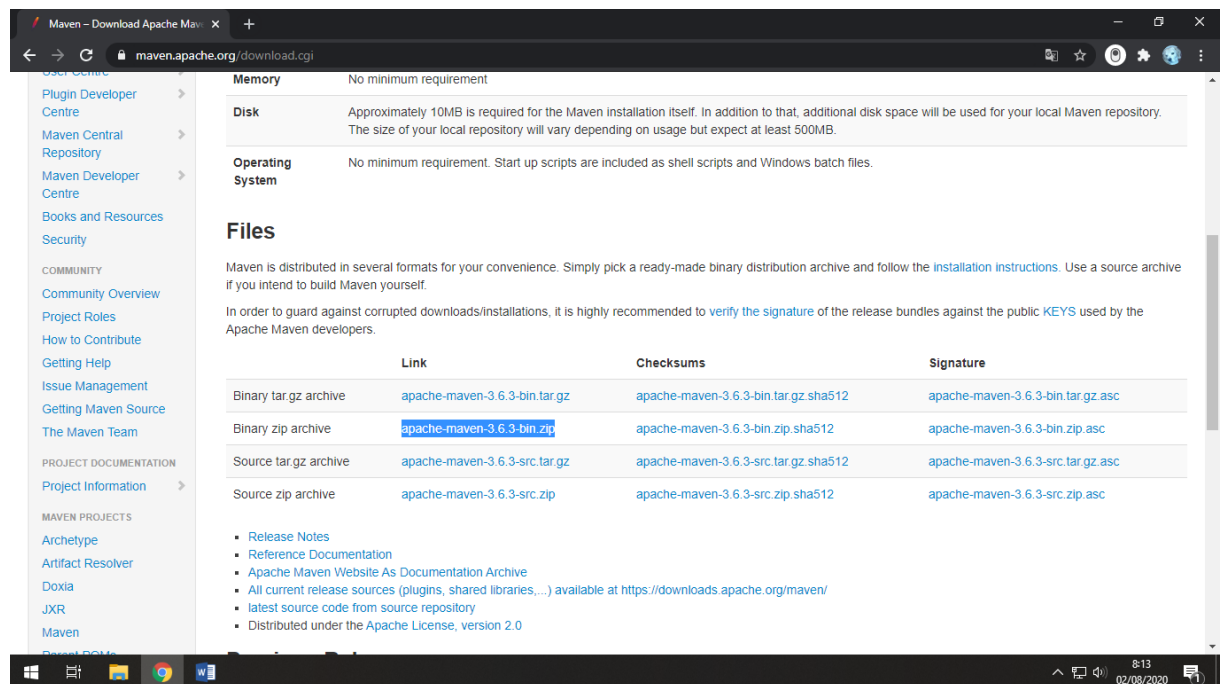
Maven – Download Apache Mav ×
maven.apache.org/download.cgi

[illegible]
Plugin Developer Centre
Maven Central Repository
Maven Developer Centre
Books and Resources
Security
COMMUNITY
Community Overview
Project Roles
How to Contribute
Getting Help
Issue Management
Getting Maven Source
The Maven Team
PROJECT DOCUMENTATION
Project Information
MAVEN PROJECTS
Archetype
Artifact Resolver
Doxia
JXR
Maven
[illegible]

| Memory | No minimum requirement |
|---|---|
| Disk | Approximately 10MB is required for the Maven installation itself. In addition to that, additional disk space will be used for your local Maven repository. The size of your local repository will vary depending on usage but expect at least 500MB. |
| Operating System | No minimum requirement. Start up scripts are included as shell scripts and Windows batch files. |

Files

Maven is distributed in several formats for your convenience. Simply pick a ready-made binary distribution archive and follow the installation instructions. Use a source archive if you intend to build Maven yourself.

In order to guard against corrupted downloads/installations, it is highly recommended to verify the signature of the release bundles against the public KEYS used by the Apache Maven developers.

| | Link | Checksums | Signature |
|---|---|---|---|
| Binary tar.gz archive | apache-maven-3.6.3-bin.tar.gz | apache-maven-3.6.3-bin.tar.gz.sha512 | apache-maven-3.6.3-bin.tar.gz.asc |
| Binary zip archive | apache-maven-3.6.3-bin.zip | apache-maven-3.6.3-bin.zip.sha512 | apache-maven-3.6.3-bin.zip.asc |
| Source tar.gz archive | apache-maven-3.6.3-src.tar.gz | apache-maven-3.6.3-src.tar.gz.sha512 | apache-maven-3.6.3-src.tar.gz.asc |
| Source zip archive | apache-maven-3.6.3-src.zip | apache-maven-3.6.3-src.zip.sha512 | apache-maven-3.6.3-src.zip.asc |

- Release Notes
- Reference Documentation
- Apache Maven Website As Documentation Archive
- All current release sources (plugins, shared libraries,...) available at https://downloads.apache.org/maven/
- latest source code from source repository
- Distributed under the Apache License, version 2.0

8:13
02/08/2020